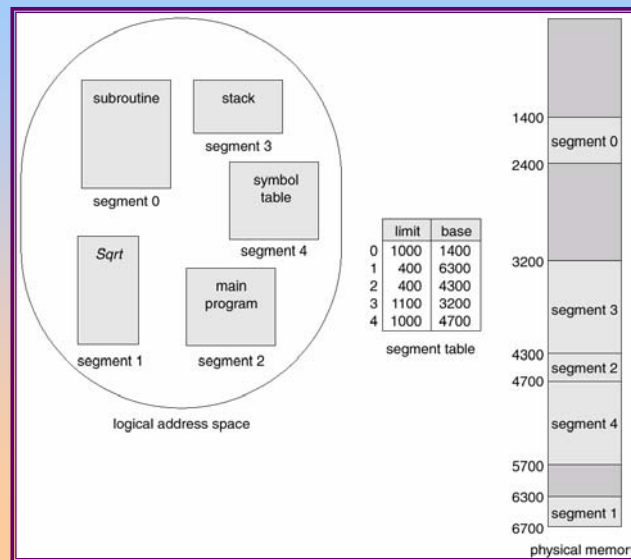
subroutine

segment 0

stack

segment 3

symbol table

segment 4

Sqrt

segment 1

main program

segment 2

logical address space

| | limit | base |
|---|---|---|
| 0 | 1000 | 1400 |
| 1 | 400 | 6300 |
| 2 | 400 | 4300 |
| 3 | 1100 | 3200 |
| 4 | 1000 | 4700 |

segment table

1400

segment 0

2400

3200

segment 3

4300

segment 2

4700

segment 4

5700

6300

segment 1

6700

physical memor